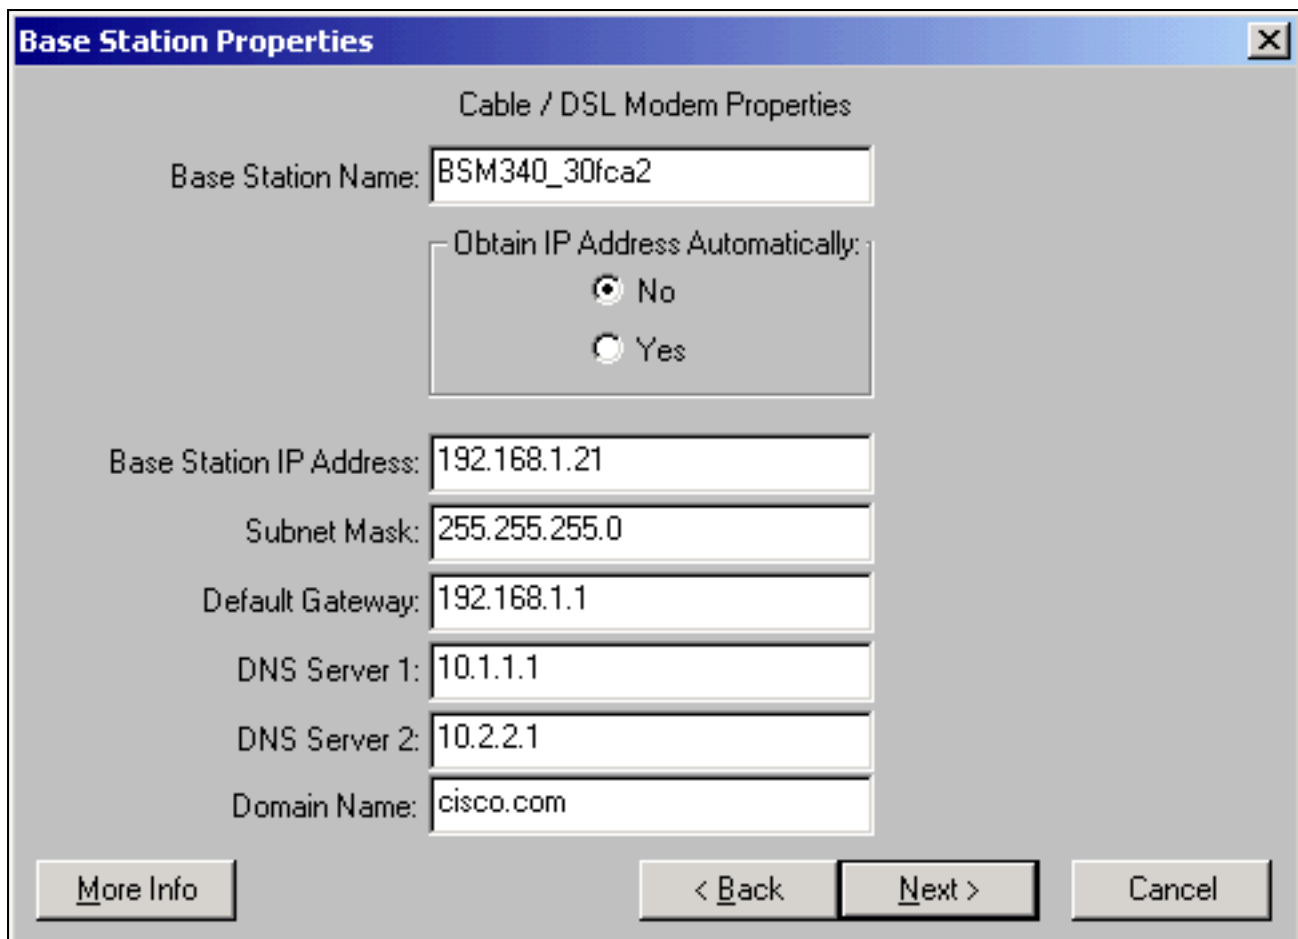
Base Station Properties

Cable / DSL Modem Properties

Base Station Name: BSM340_30fca2

Obtain IP Address Automatically:
No
Yes

Base Station IP Address: 192.168.1.21
Subnet Mask: 255.255.255.0
Default Gateway: 192.168.1.1
DNS Server 1: 10.1.1.1
DNS Server 2: 10.2.2.1
Domain Name: cisco.com

More Info
< Back
Next >
Cancel